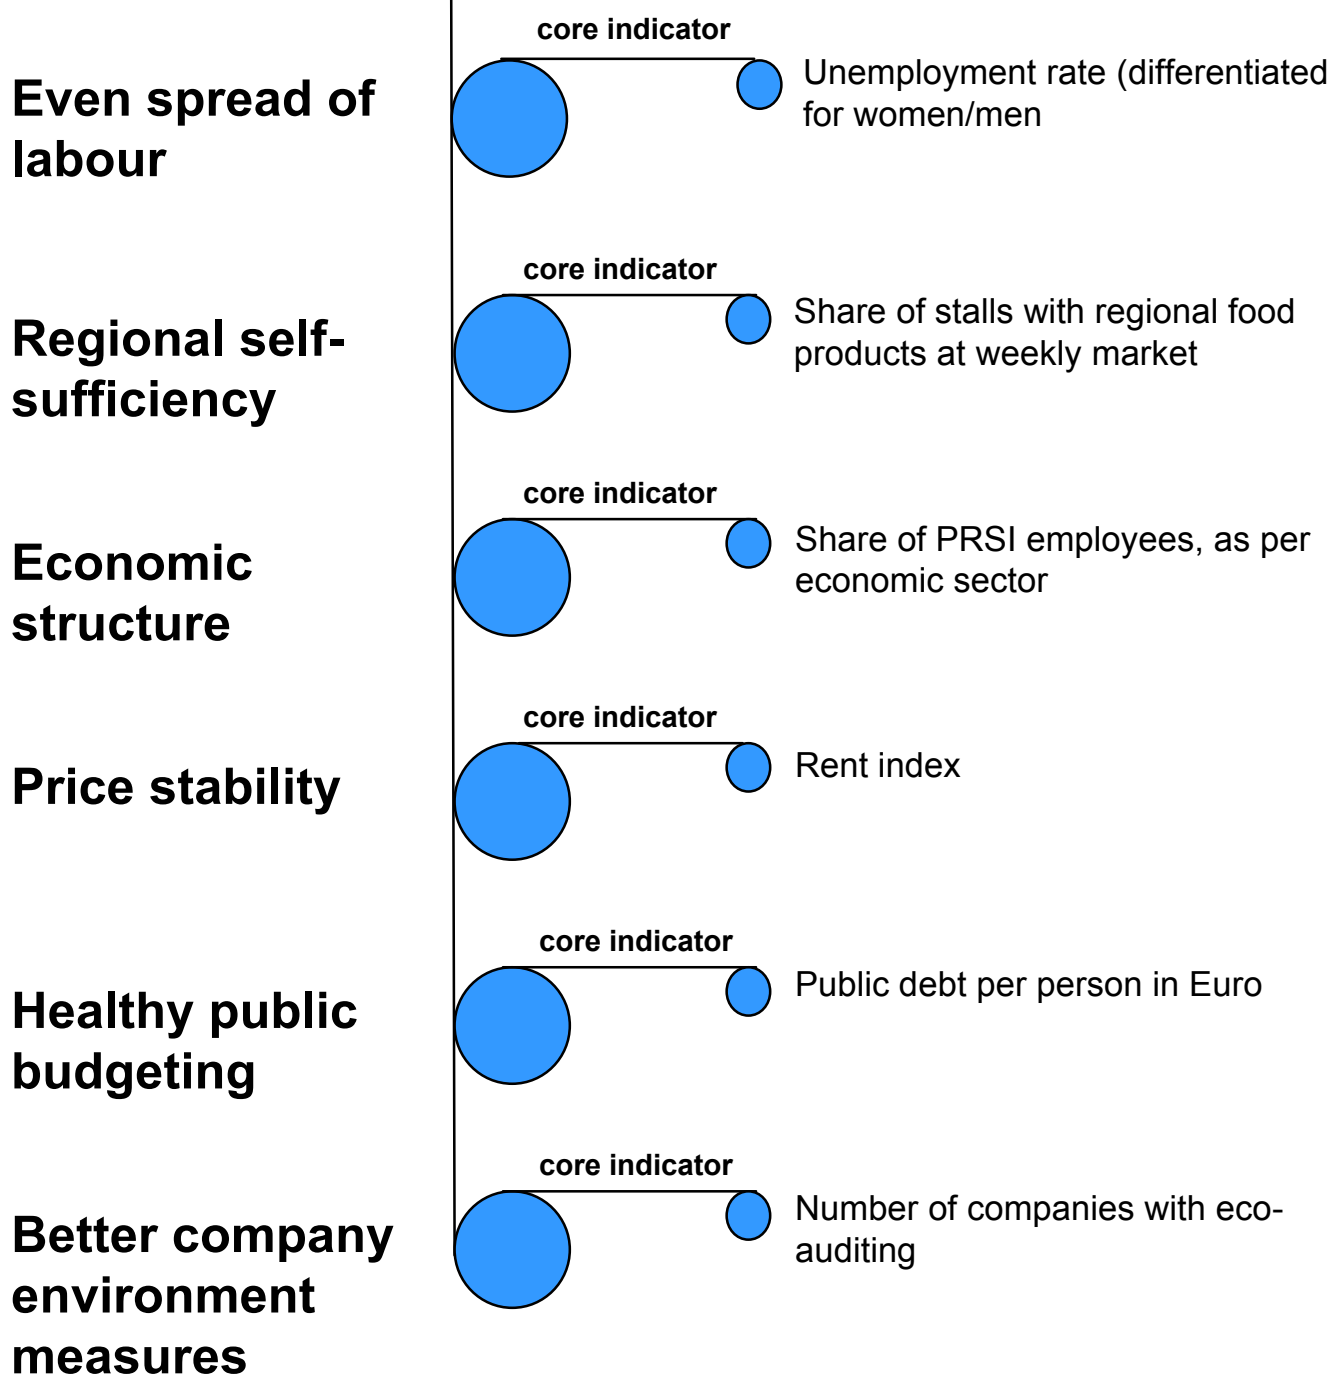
Even spread of labour

core indicator

Unemployment rate (differentiated for women/men

Regional self-sufficiency

core indicator

Share of stalls with regional food products at weekly market

Economic structure

core indicator

Share of PRSI employees, as per economic sector

Price stability

core indicator

Rent index

Healthy public budgeting

core indicator

Public debt per person in Euro

Better company environment measures

core indicator

Number of companies with eco-auditing